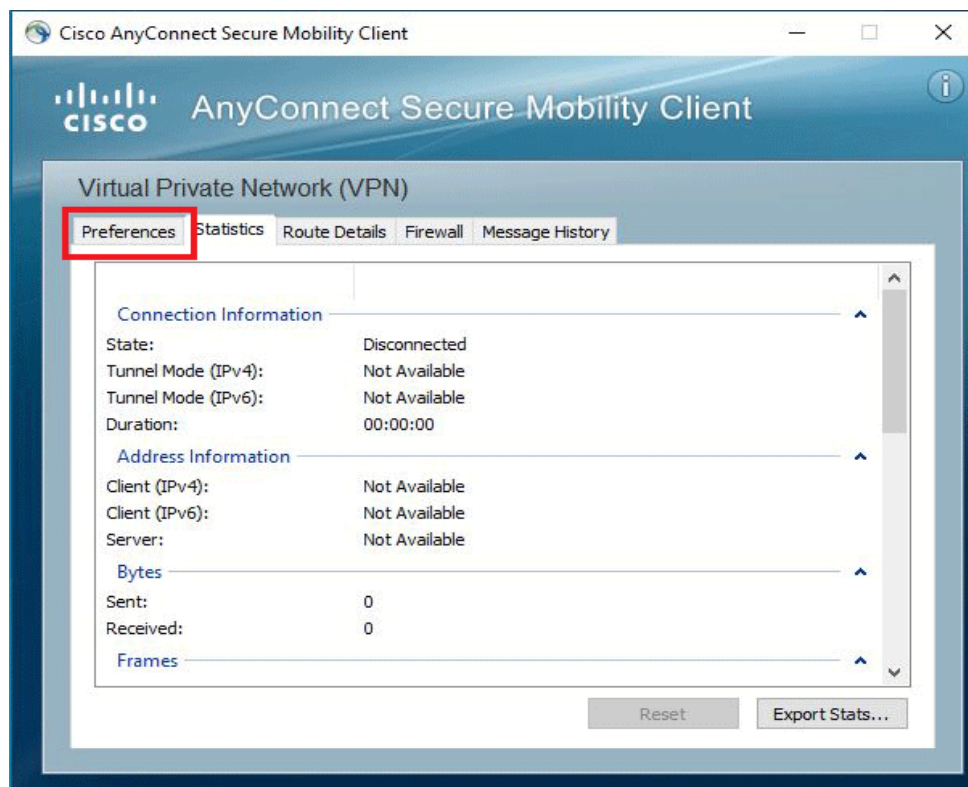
Cisco AnyConnect Secure Mobility Client

cisco AnyConnect Secure Mobility Client

Virtual Private Network (VPN)

Preferences | Statistics | Route Details | Firewall | Message History

Connection Information

| | |
|---|---|
| State: | Disconnected |
| Tunnel Mode (IPv4): | Not Available |
| Tunnel Mode (IPv6): | Not Available |
| Duration: | 00:00:00 |

Address Information

| | |
|---|---|
| Client (IPv4): | Not Available |
| Client (IPv6): | Not Available |
| Server: | Not Available |

Bytes

| | |
|---|---|
| Sent: | 0 |
| Received: | 0 |

Frames

Reset | Export Stats...